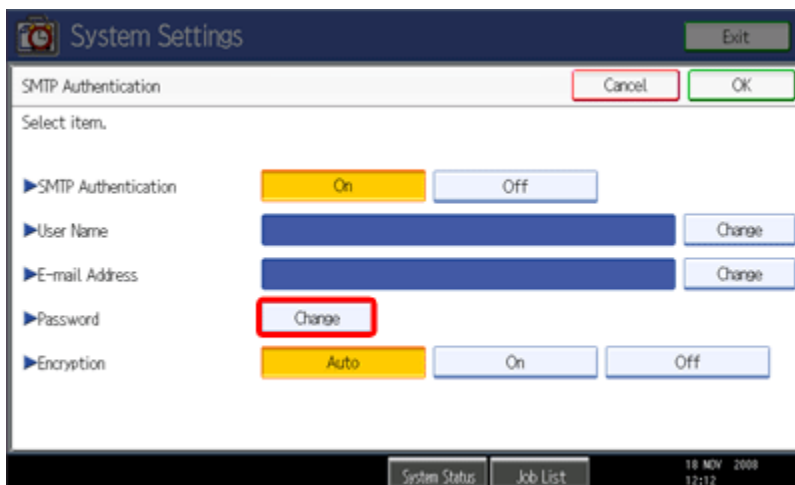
System Settings

Exit

SMTP Authentication

Cancel

OK

Select item.

►SMTP Authentication

On

Off

►User Name

Change

►E-mail Address

Change

►Password

Change

►Encryption

Auto

On

Off

System Status

Job List

18 NOV 2008
12:12